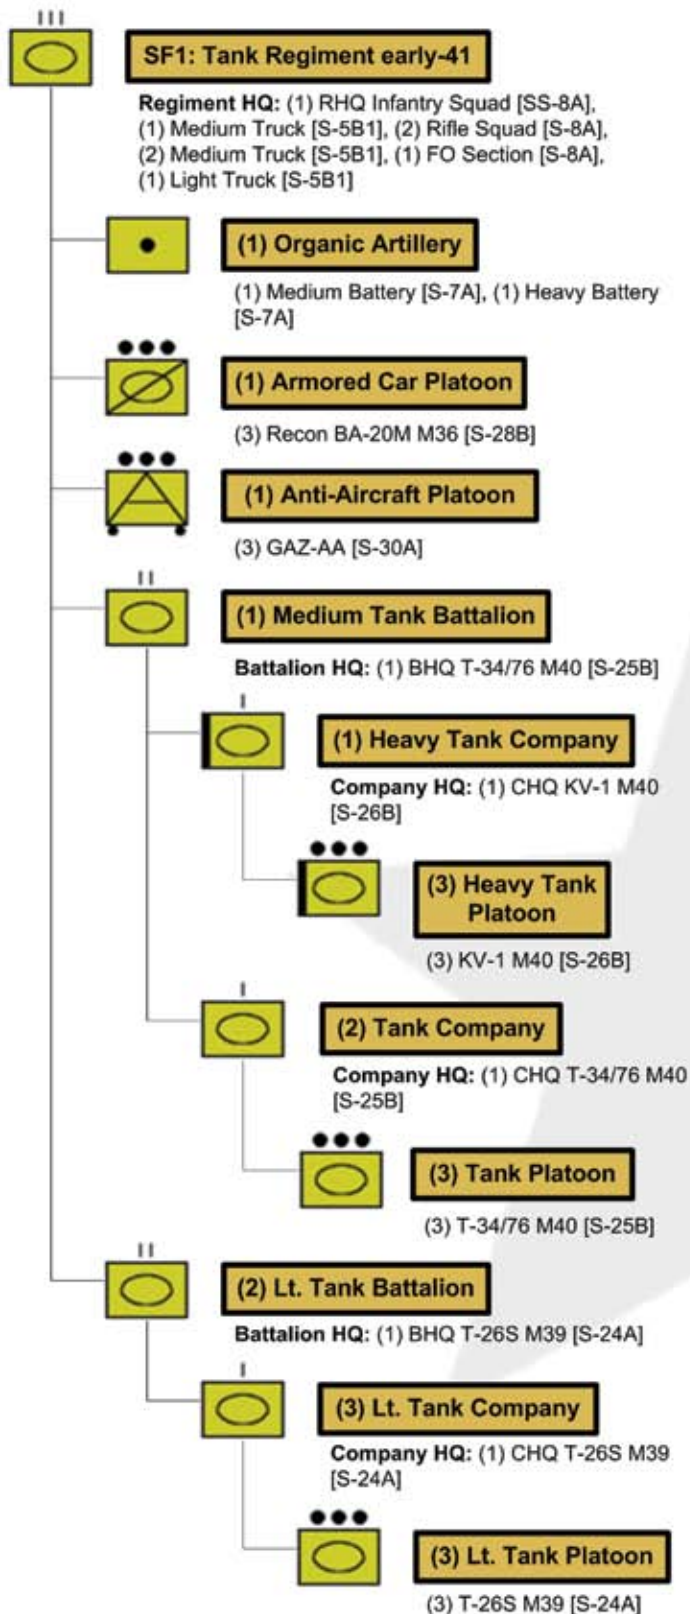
III

SF1: Tank Regiment early-41

Regiment HQ: (1) RHQ Infantry Squad [SS-8A], (1) Medium Truck [S-5B1], (2) Rifle Squad [S-8A], (2) Medium Truck [S-5B1], (1) FO Section [S-8A], (1) Light Truck [S-5B1]

(1) Organic Artillery

(1) Medium Battery [S-7A], (1) Heavy Battery [S-7A]

(1) Armored Car Platoon

(3) Recon BA-20M M36 [S-28B]

(1) Anti-Aircraft Platoon

(3) GAZ-AA [S-30A]

II

(1) Medium Tank Battalion

Battalion HQ: (1) BHQ T-34/76 M40 [S-25B]

I

(1) Heavy Tank Company

Company HQ: (1) CHQ KV-1 M40 [S-26B]

(3) Heavy Tank Platoon

(3) KV-1 M40 [S-26B]

I

(2) Tank Company

Company HQ: (1) CHQ T-34/76 M40 [S-25B]

(3) Tank Platoon

(3) T-34/76 M40 [S-25B]

II

(2) Lt. Tank Battalion

Battalion HQ: (1) BHQ T-26S M39 [S-24A]

I

(3) Lt. Tank Company

Company HQ: (1) CHQ T-26S M39 [S-24A]

(3) Lt. Tank Platoon

(3) T-26S M39 [S-24A]